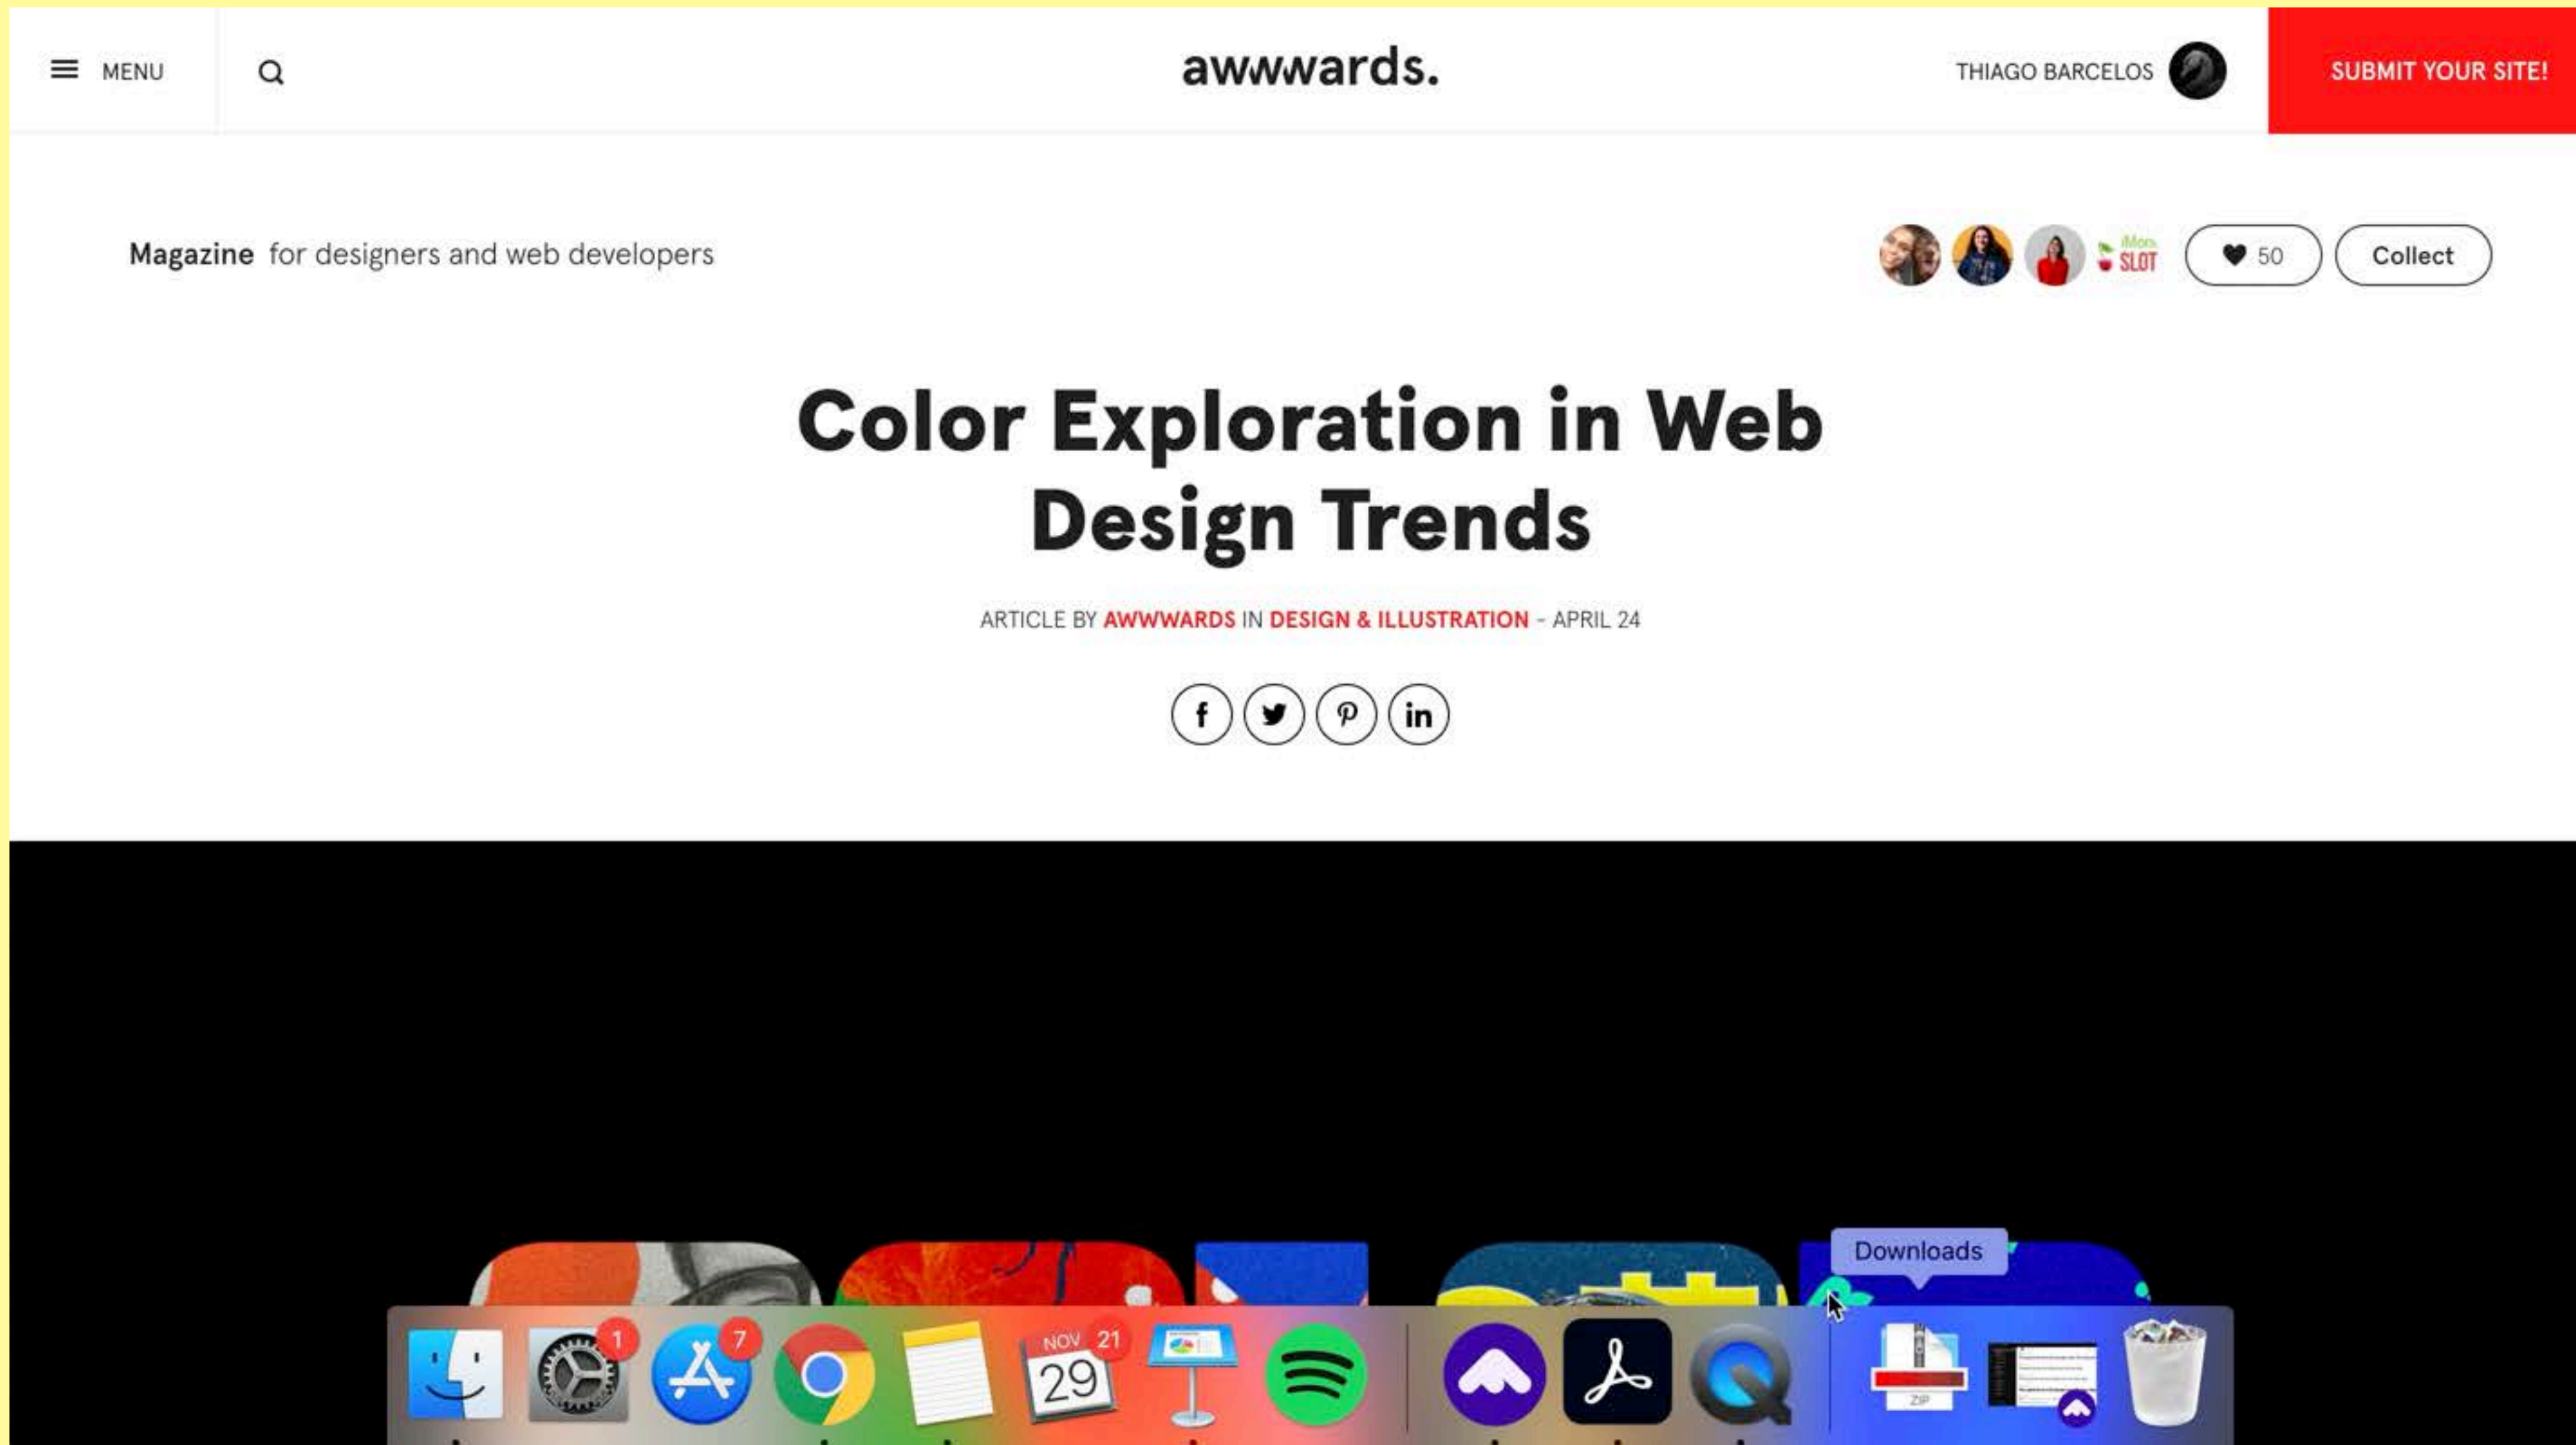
MENU

awwwards.

THIAGO BARCELOS

SUBMIT YOUR SITE!

Magazine for designers and web developers

iMom SLOT

50

Collect

Color Exploration in Web Design Trends

ARTICLE BY AWWWARDS IN DESIGN & ILLUSTRATION - APRIL 24

Downloads

1

7

NOV 21

29

ZIP